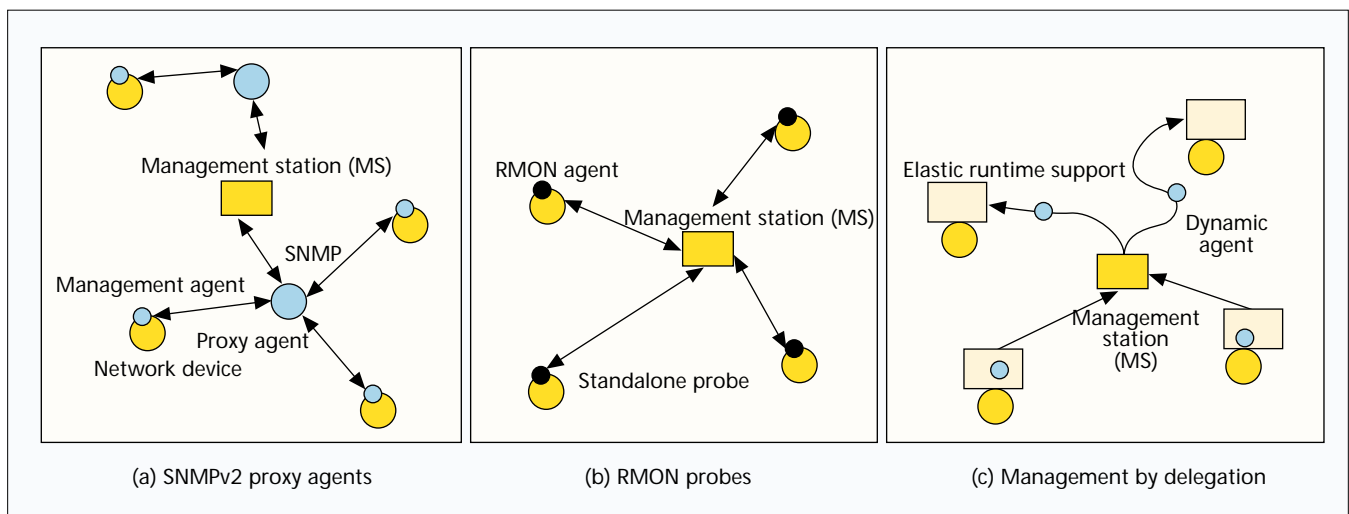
Management station (MS)

SNMP

Management agent

Proxy agent

Network device

(a) SNMPv2 proxy agents

RMON agent

Management station (MS)

Standalone probe

(b) RMON probes

Elastic runtime support

Dynamic agent

Management station (MS)

(c) Management by delegation